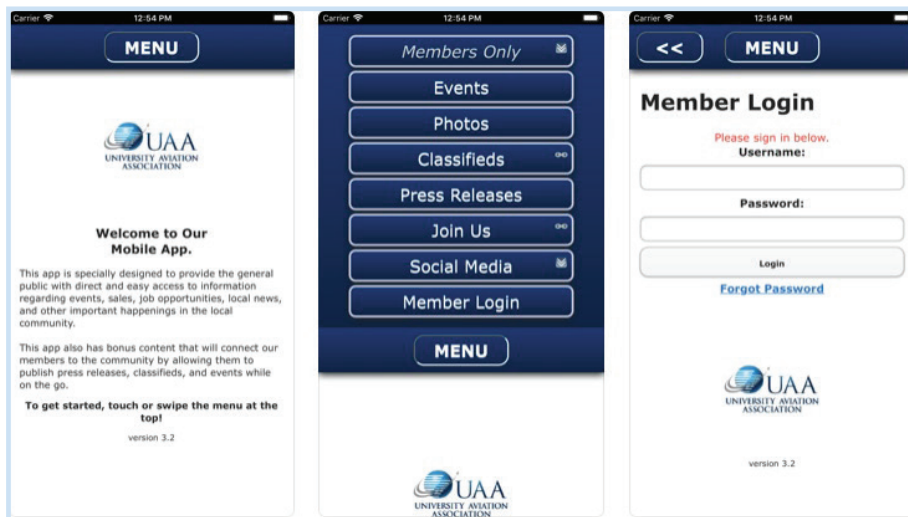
Carrier 12:54 PM

MENU

UAA
UNIVERSITY AVIATION ASSOCIATION

Welcome to Our Mobile App.

This app is specially designed to provide the general public with direct and easy access to information regarding events, sales, job opportunities, local news, and other important happenings in the local community.

This app also has bonus content that will connect our members to the community by allowing them to publish press releases, classifieds, and events while on the go.

To get started, touch or swipe the menu at the top!

version 3.2

Carrier 12:54 PM

Members Only

Events

Photos

Classifieds

Press Releases

Join Us

Social Media

Member Login

MENU

UAA
UNIVERSITY AVIATION ASSOCIATION

Carrier 12:54 PM

<<

MENU

Member Login

Please sign in below.

Username:

Password:

Login

Forgot Password

UAA
UNIVERSITY AVIATION ASSOCIATION

version 3.2